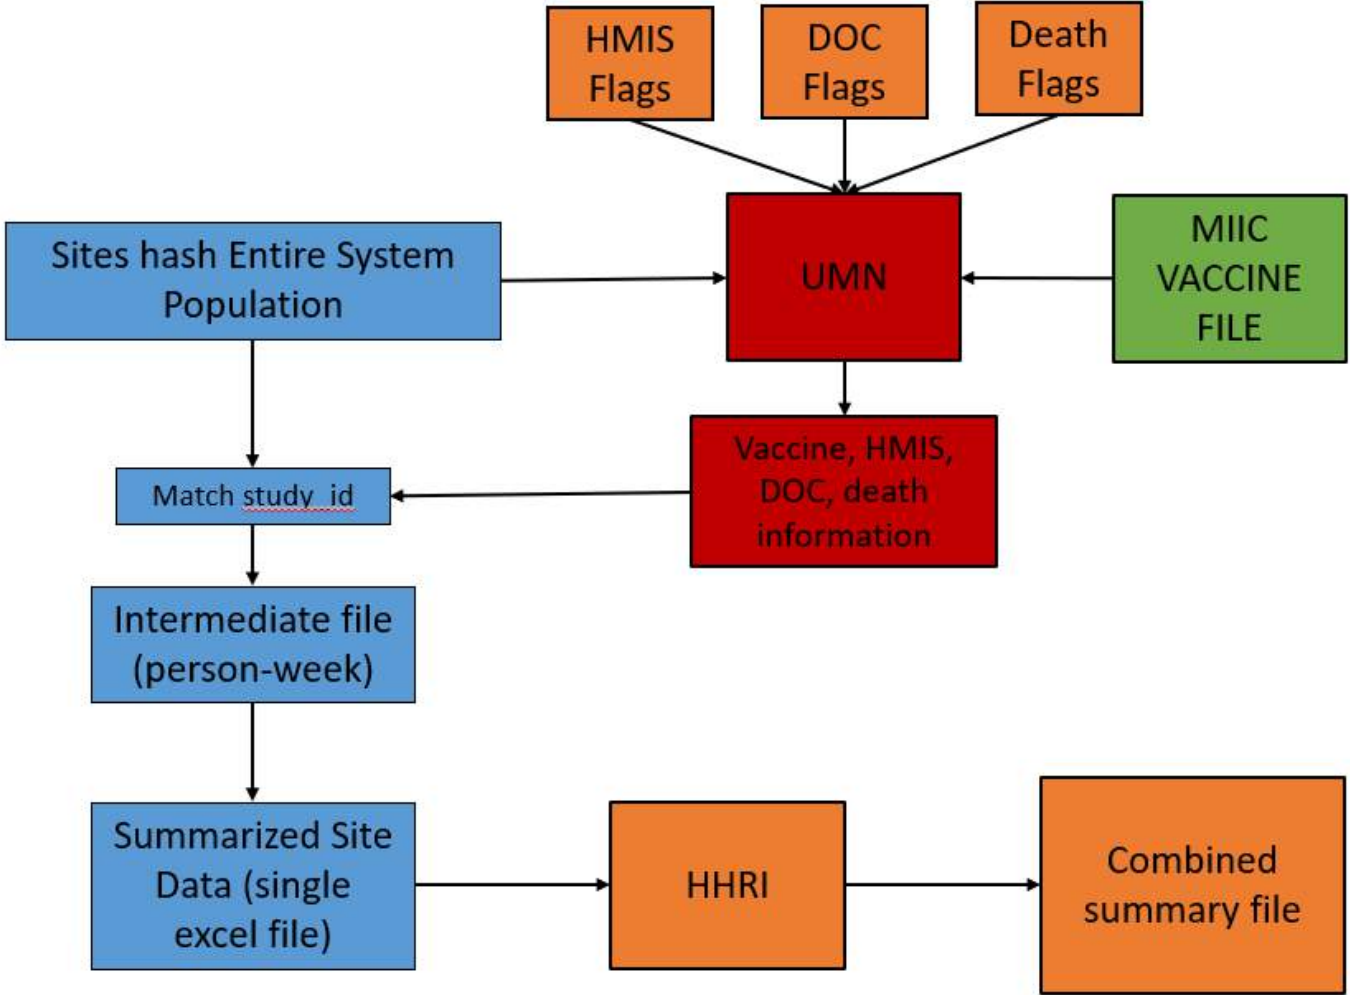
HMIS Flags

DOC Flags

Death Flags

Sites hash Entire System Population

UMN

MIIC VACCINE FILE

Vaccine, HMIS, DOC, death information

Match study_id

Intermediate file (person-week)

Summarized Site Data (single excel file)

HHRI

Combined summary file